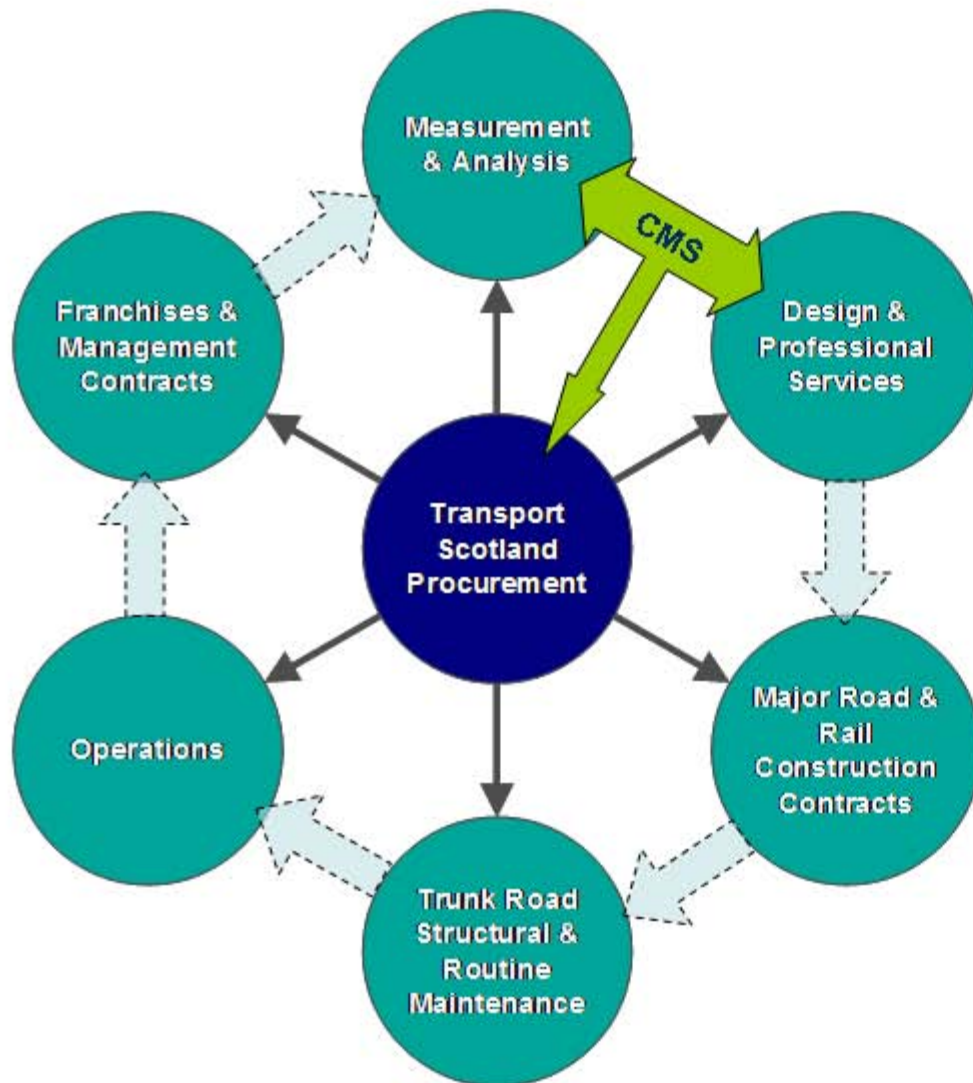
Measurement & Analysis

CMS

Franchises & Management Contracts

Design & Professional Services

Transport Scotland Procurement

Operations

Major Road & Rail Construction Contracts

Trunk Road Structural & Routine Maintenance